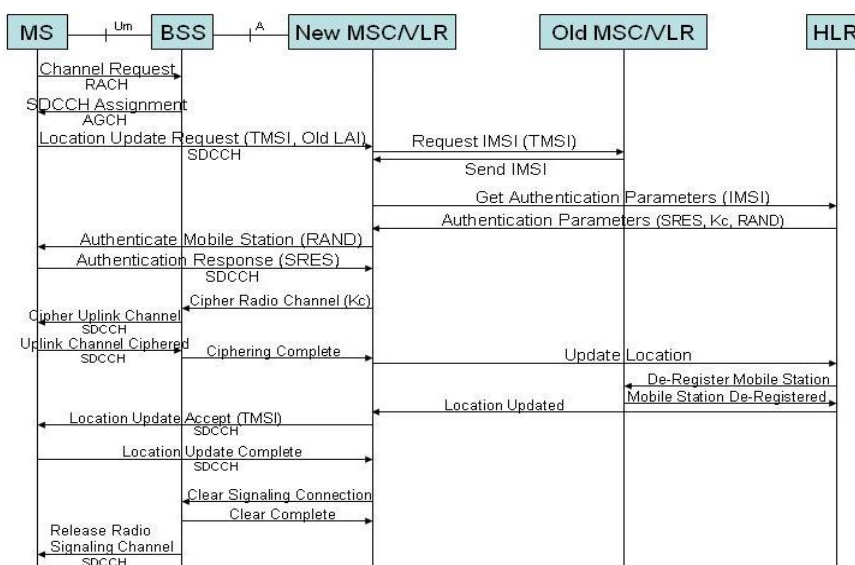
MS
Um
BSS
A
New MSC/VLR
Old MSC/VLR
HLR

Channel Request
RACH
SDCCH Assignment
AGCH
Location Update Request (TMSI, Old LAI)
SDCCH
Request IMSI (TMSI)
Send IMSI
Get Authentication Parameters (IMSI)
Authentication Parameters (SRES, Kc, RAND)
Authenticate Mobile Station (RAND)
Authentication Response (SRES)
SDCCH
Cipher Radio Channel (Kc)
Cipher Uplink Channel
SDCCH
Uplink Channel Ciphered
SDCCH
Ciphering Complete
Update Location
De-Register Mobile Station
Mobile Station De-Registered
Location Updated
Location Update Accept (TMSI)
SDCCH
Location Update Complete
SDCCH
Clear Signaling Connection
Clear Complete
Release Radio Signaling Channel
SDCCH